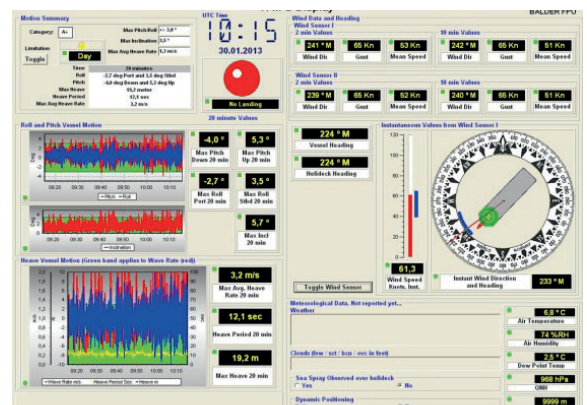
Motion Summary

Category: A+

Max Pitch/Roll +- 3,0 °

Max Inclination 3,0 °

Max Avg Heave Rate 5,3 m/s

Limitation Day

Toggle

Time 20 minutes

Roll -2,7 deg Port and 3,5 deg Stbd

Pitch -4,0 deg Down and 5,3 deg Up

Max Heave 19,2 meter

Heave Period 12,1 sec

Max Avg Heave Rate 3,2 m/s

UTC Time

10:15

30.01.2013

No Landing

20 minute Values

BALDER FPU

Wind Data and Heading

Wind Sensor I

2 min Values

241 ° M Wind Dir

65 Kn Gust

53 Kn Mean Speed

10 min Values

242 ° M Wind Dir

65 Kn Gust

51 Kn Mean Speed

Wind Sensor II

2 min Values

239 ° M Wind Dir

65 Kn Gust

52 Kn Mean Speed

10 min Values

240 ° M Wind Dir

65 Kn Gust

51 Kn Mean Speed

Roll and Pitch Vessel Motion

-4,0 ° Max Pitch Down 20 min

5,3 ° Max Pitch Up 20 min

-2,7 ° Max Roll Port 20 min

3,5 ° Max Roll Stbd 20 min

5,7 ° Max Incl 20 min

Pitch Roll

Inclination

224 ° M Vessel Heading

224 ° M Helideck Heading

Instantaneous Values from Wind Sensor I

61,3 Wind Speed Knots. Inst.

Instant Wind Direction and Heading

233 ° M

Toggle Wind Sensor

Heave Vessel Motion (Green band applies to Wave Rate (red))

3,2 m/s Max Avg. Heave Rate 20 min

12,1 sec Heave Period 20 min

19,2 m Max Heave 20 min

Wave Rate m/s Heave Period Sec Heave m

Meteorological Data. Not reported yet...

Weather

6,8 °C Air Temperature

74 %RH Air Humidity

2,5 °C Dew Point Temp

968 hPa QNH

9999 m

Clouds (few / sct / bcn / ovc in feet)

Sea Spray Observed over helideck

Yes No

Dynamic Positioning